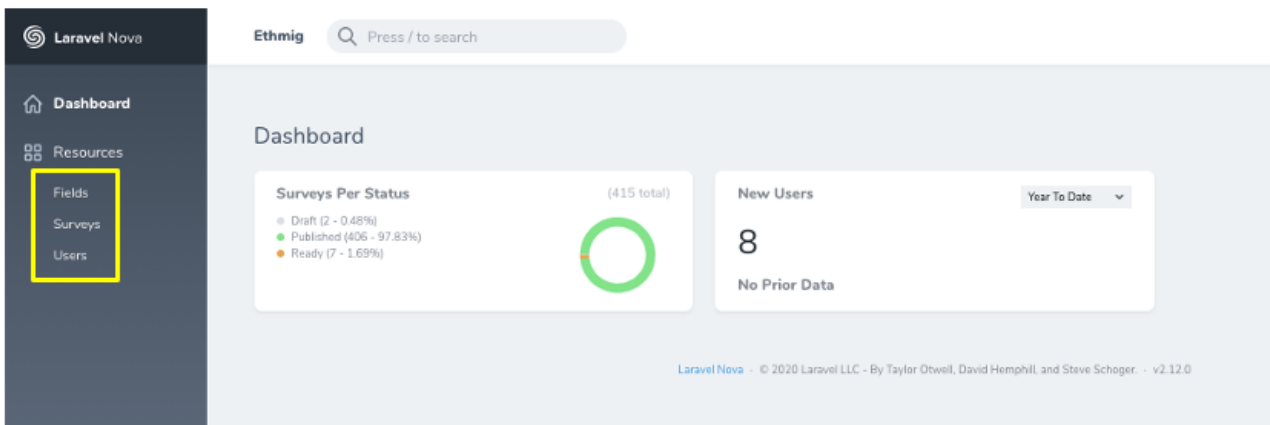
Laravel Nova

Dashboard

Resources

Fields

Surveys

Users

Ethmig

Press / to search

Dashboard

Surveys Per Status

(415 total)

Draft (2 - 0.48%)

Published (406 - 97.83%)

Ready (7 - 1.69%)

New Users

Year To Date

8

No Prior Data

Laravel Nova · © 2020 Laravel LLC - By Taylor Otwell, David Hemphill, and Steve Schoger. · v2.12.0